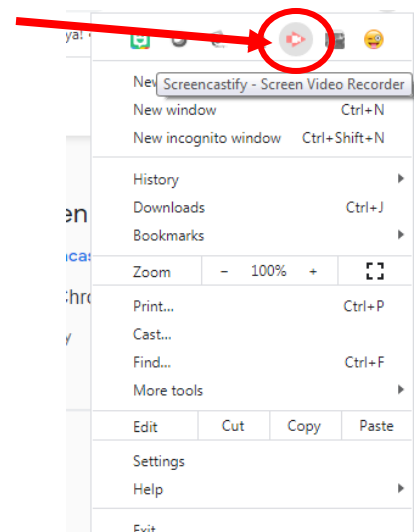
ya! (

New

Screencastify - Screen Video Recorder

New window Ctrl+N

New incognito window Ctrl+Shift+N

History

Downloads Ctrl+J

Bookmarks

Zoom − 100% +

Print... Ctrl+P

Cast...

Find... Ctrl+F

More tools

Edit Cut Copy Paste

Settings

Help

Exit

en

cas

Chro

y